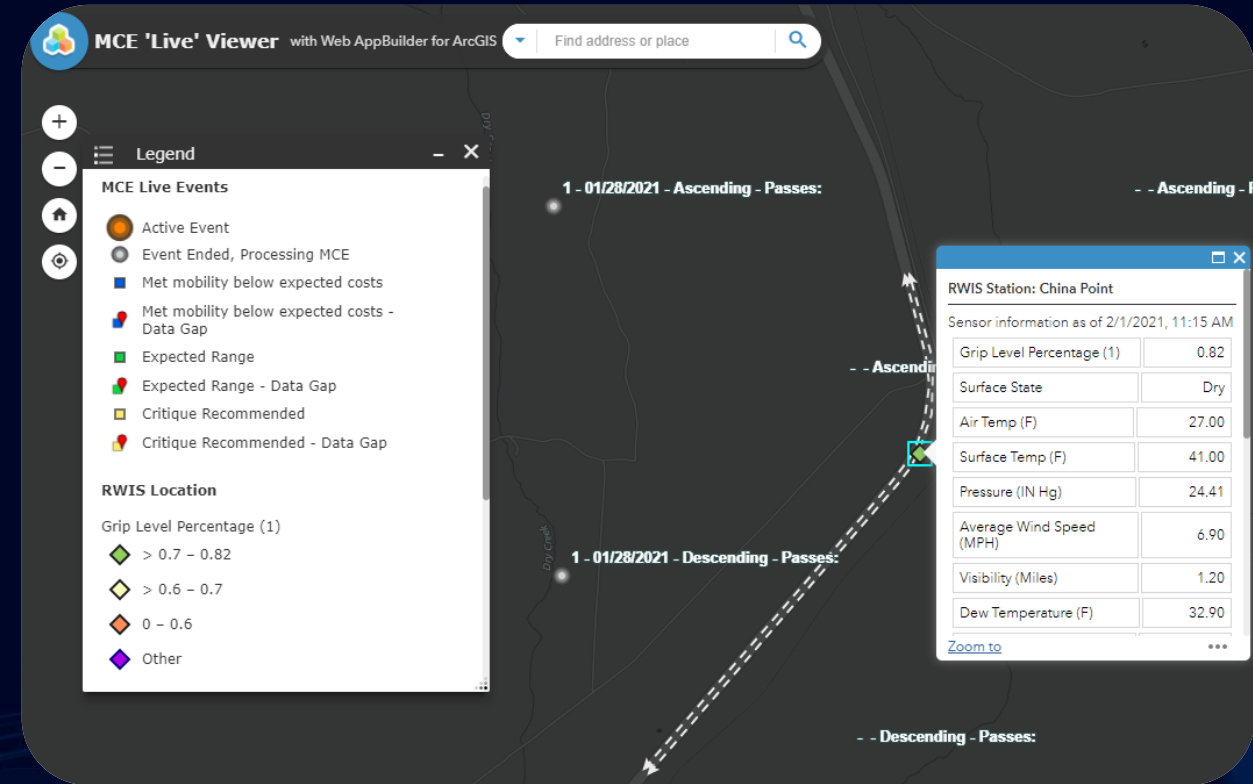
MCE 'Live' Viewer with Web AppBuilder for ArcGIS

Find address or place

Legend

MCE Live Events

Active Event
Event Ended, Processing MCE
Met mobility below expected costs
Met mobility below expected costs - Data Gap
Expected Range
Expected Range - Data Gap
Critique Recommended
Critique Recommended - Data Gap

RWIS Location

Grip Level Percentage (1)
> 0.7 – 0.82
> 0.6 – 0.7
0 – 0.6
Other

1 - 01/28/2021 - Ascending - Passes:

- - Ascending - P

- - Ascendi

Dry Creek

1 - 01/28/2021 - Descending - Passes:

- - Descending - Passes:

RWIS Station: China Point

Sensor information as of 2/1/2021, 11:15 AM

| | |
|---|---|
| Grip Level Percentage (1) | 0.82 |
| Surface State | Dry |
| Air Temp (F) | 27.00 |
| Surface Temp (F) | 41.00 |
| Pressure (IN Hg) | 24.41 |
| Average Wind Speed (MPH) | 6.90 |
| Visibility (Miles) | 1.20 |
| Dew Temperature (F) | 32.90 |

Zoom to